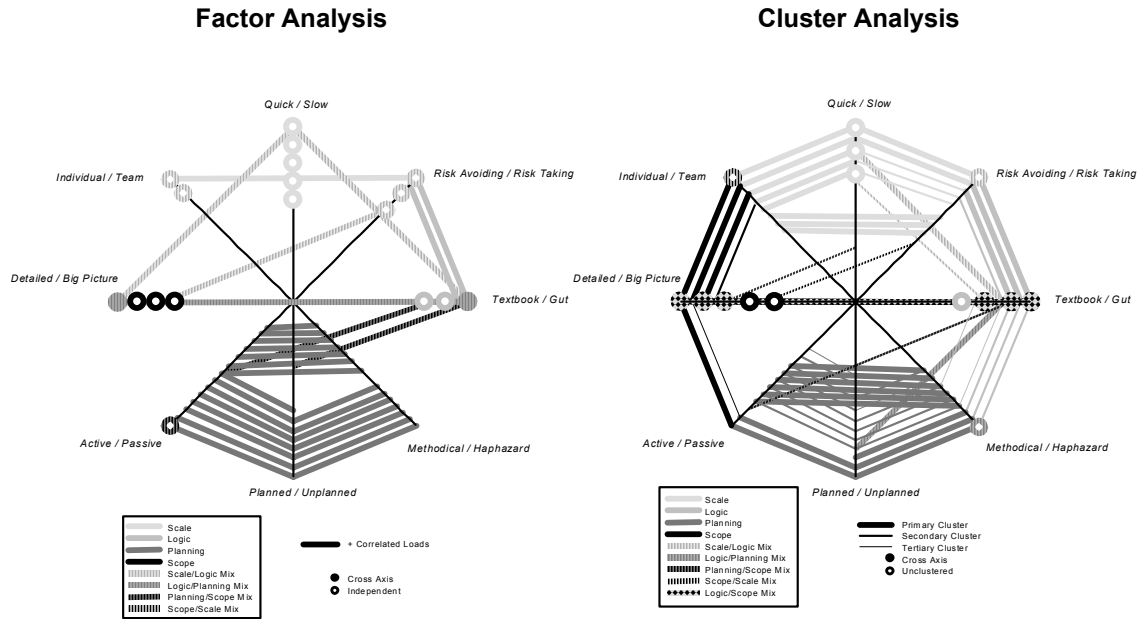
Factor Analysis

Quick / Slow
Individual / Team
Risk Avoiding / Risk Taking
Detailed / Big Picture
Textbook / Gut
Active / Passive
Methodical / Haphazard
Planned / Unplanned

Scale
Logic
Planning
Scope
Scale/Logic Mix
Logic/Planning Mix
Planning/Scope Mix
Scope/Scale Mix

+ Correlated Loads
Cross Axis
Independent

Cluster Analysis

Quick / Slow
Individual / Team
Risk Avoiding / Risk Taking
Detailed / Big Picture
Textbook / Gut
Active / Passive
Methodical / Haphazard
Planned / Unplanned

Scale
Logic
Planning
Scope
Scale/Logic Mix
Logic/Planning Mix
Planning/Scope Mix
Scope/Scale Mix
Logic/Scope Mix

Primary Cluster
Secondary Cluster
Tertiary Cluster
Cross Axis
Unclustered